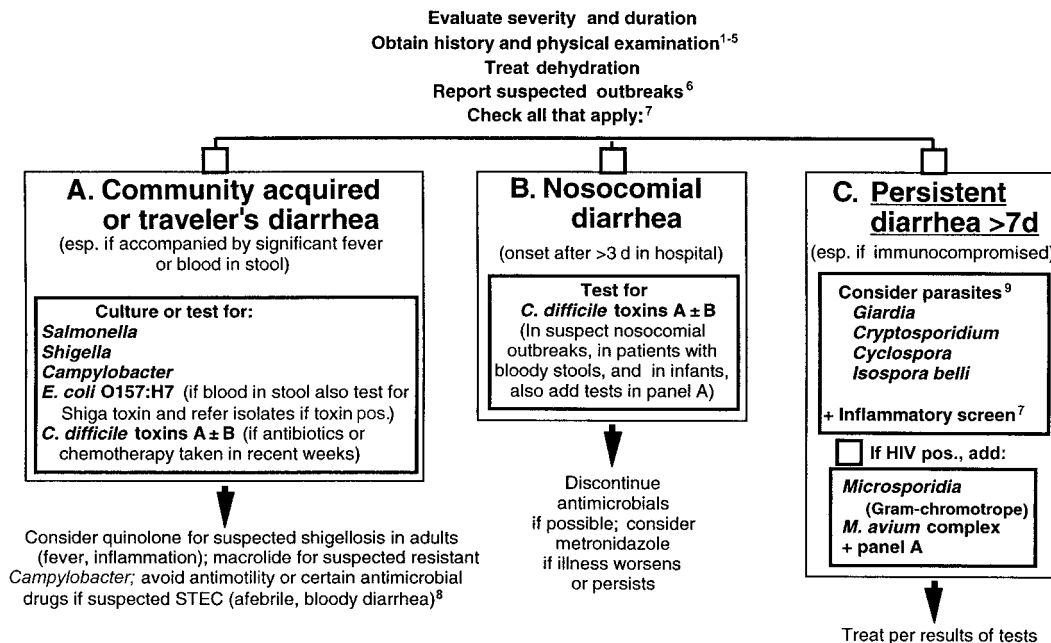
Evaluate severity and duration
Obtain history and physical examination$^{1-5}$
Treat dehydration
Report suspected outbreaks$^{6}$
Check all that apply:$^{7}$

A. Community acquired or traveler's diarrhea
(esp. if accompanied by significant fever or blood in stool)

Culture or test for:
*Salmonella*
*Shigella*
*Campylobacter*
*E. coli* O157:H7 (if blood in stool also test for Shiga toxin and refer isolates if toxin pos.)
*C. difficile* toxins A ± B (if antibiotics or chemotherapy taken in recent weeks)

Consider quinolone for suspected shigellosis in adults (fever, inflammation); macrolide for suspected resistant *Campylobacter;* avoid antimotility or certain antimicrobial drugs if suspected STEC (afebrile, bloody diarrhea)$^{8}$

B. Nosocomial diarrhea
(onset after >3 d in hospital)

Test for
*C. difficile* toxins A ± B
(In suspect nosocomial outbreaks, in patients with bloody stools, and in infants, also add tests in panel A)

Discontinue antimicrobials if possible; consider metronidazole if illness worsens or persists

C. Persistent diarrhea >7d
(esp. if immunocompromised)

Consider parasites$^{9}$
*Giardia*
*Cryptosporidium*
*Cyclospora*
*Isospora belli*

+ Inflammatory screen$^{7}$

If HIV pos., add:
*Microsporidia*
(Gram-chromotrope)
*M. avium* complex
+ panel A

Treat per results of tests